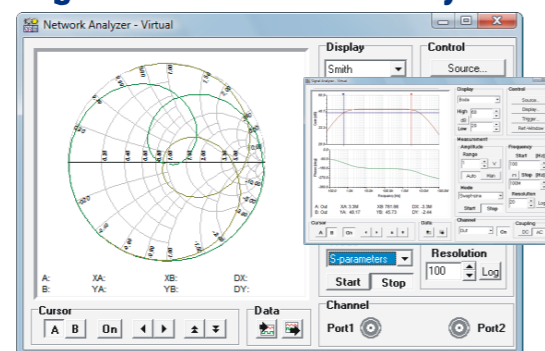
Network Analyzer - Virtual

Display
Smith
Control
Source...

A:
B:
XA:
YA:
XB:
YB:
DX:
DY:

S-parameters
Start
Stop
Resolution
100
Log

Cursor
A
B
On

Data

Channel
Port1
Port2

Signal Analyzer - Virtual
Display
Bode
High
dB
Low
Control
Source...
Display...
Trigger...
Ref. Window
Measurement
Amplitude
Range
Auto
Hold
Mode
SweepFreq
Start
Stop
Frequency
Start
Stop
Resolution
Log
Cursor
A
B
On
Data
Channel
On
Coupling
DC
AC
A: Out
B: Out
XA: 3.3M
YA: 40.17
XB: 761.9M
YB: 40.73
DX: 3.3M
DY: -2.44